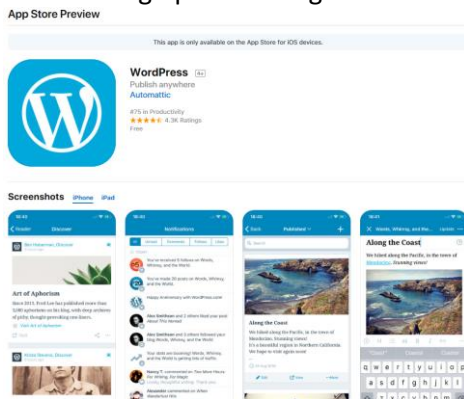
App Store Preview

This app is only available on the App Store for iOS devices.

WordPress 4+
Publish anywhere
Automattic

#75 in Productivity
★★★★☆ 4.3K Ratings
Free

Screenshots iPhone iPad

Discover

Art of Aphorism

Notifications

Published

Along the Coast

Along the Coast

We hiked along the Pacific, in the town of Mendocino. Stunning views!

q w e r t y u i o p
a s d f g h j k l